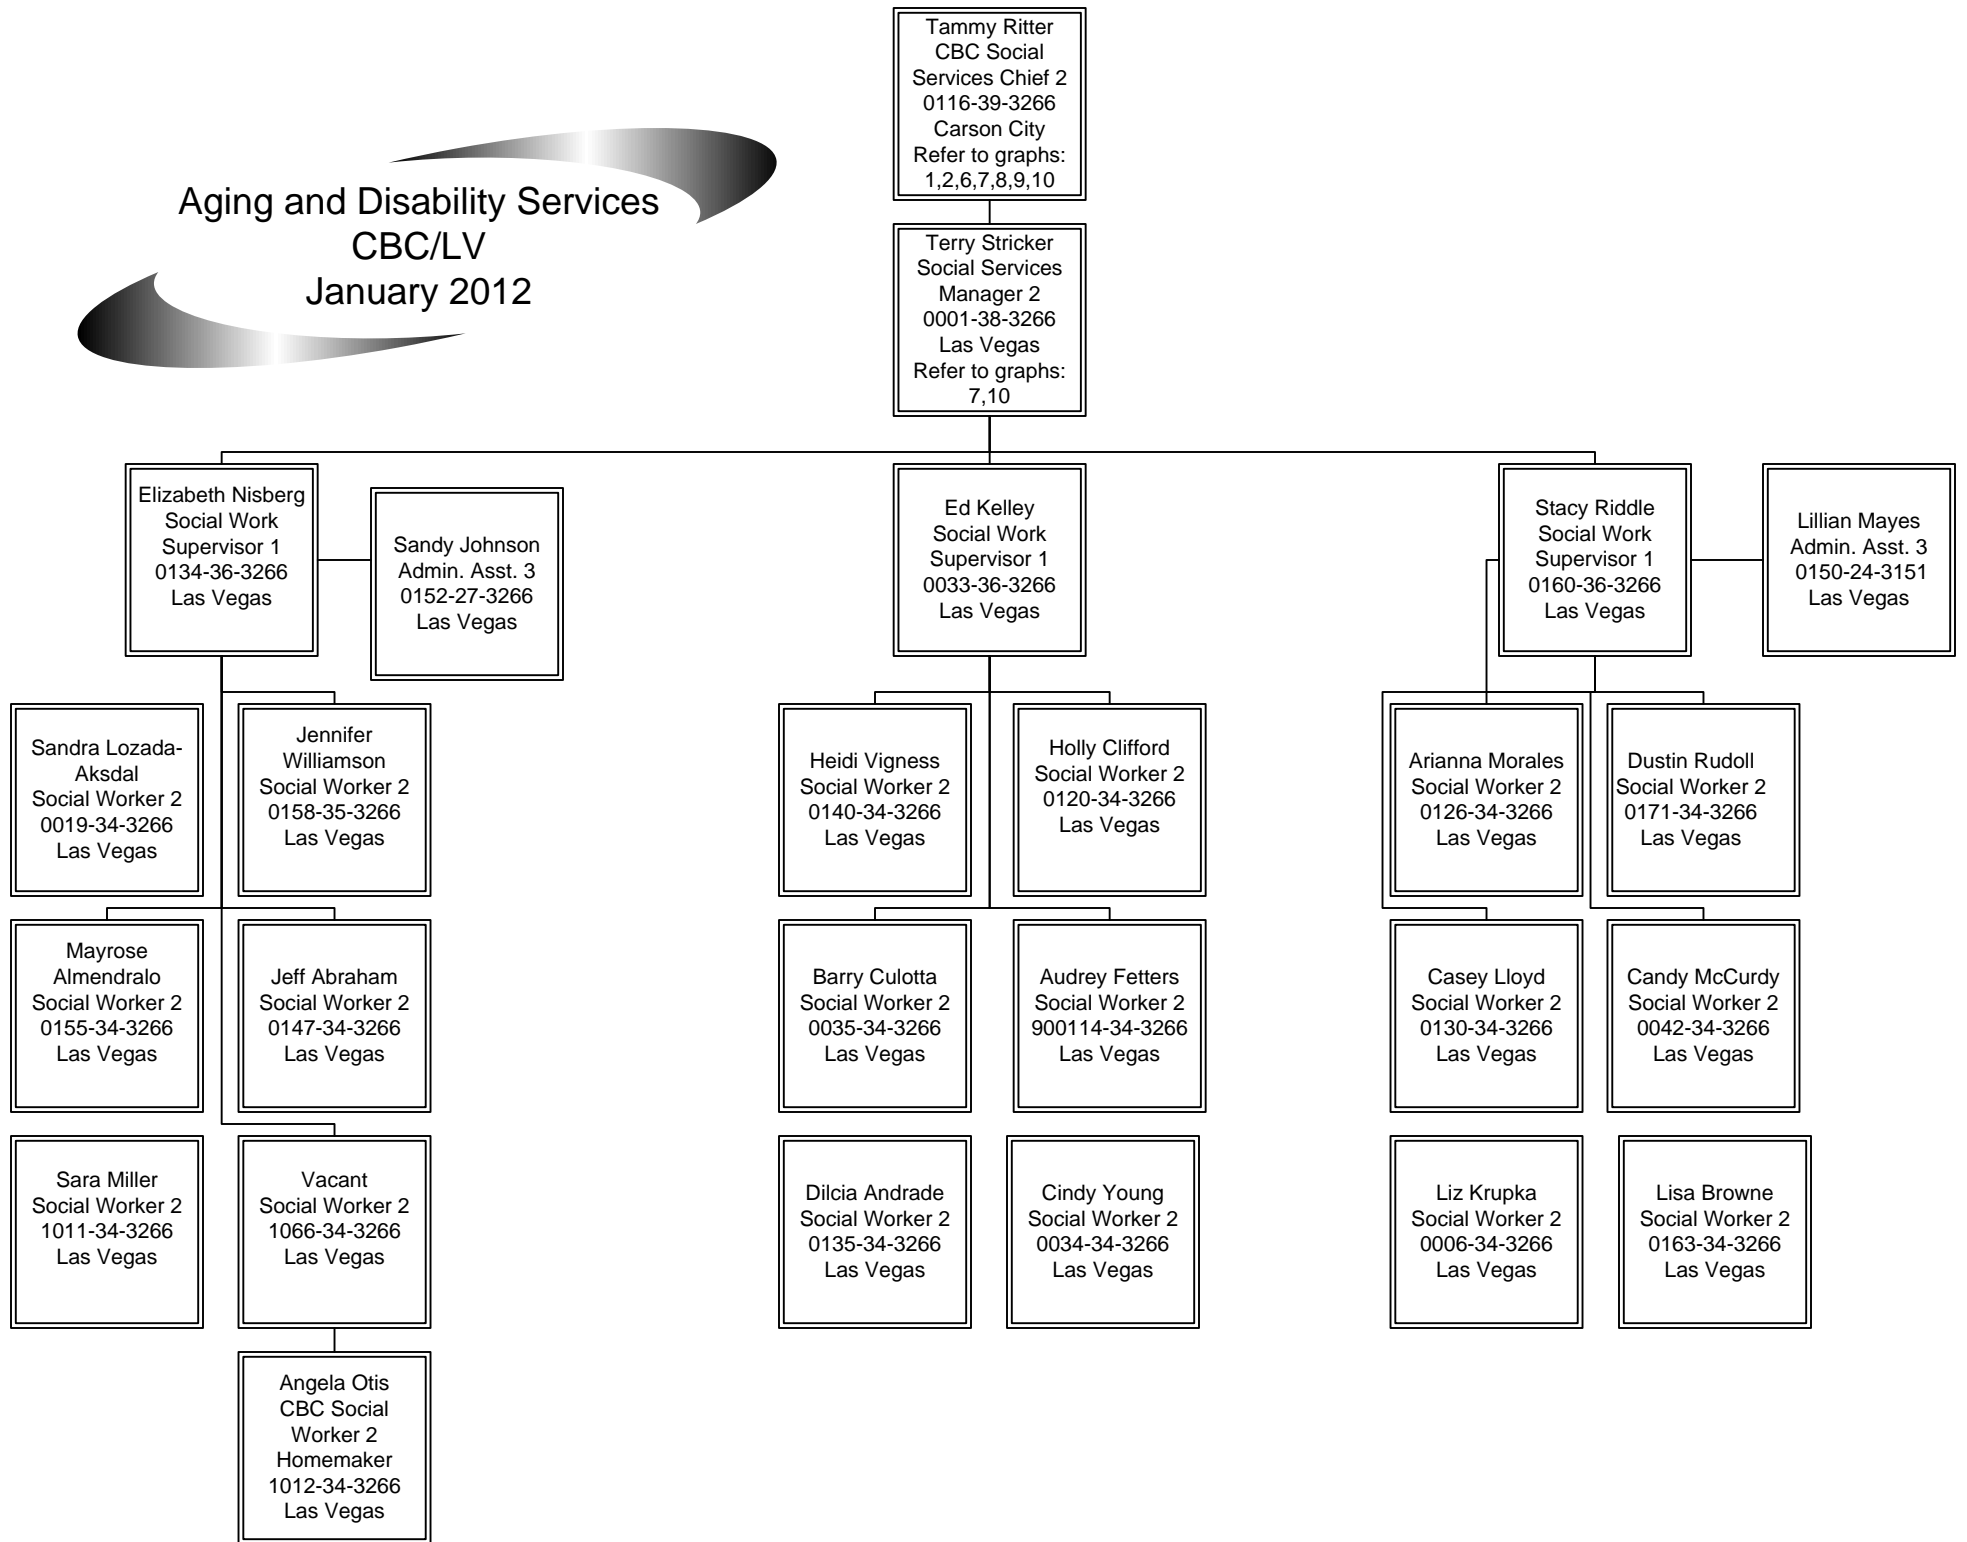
Aging and Disability Services
CBC/LV
January 2012

Tammy Ritter
CBC Social Services Chief 2
0116-39-3266
Carson City
Refer to graphs: 1,2,6,7,8,9,10

Terry Stricker
Social Services Manager 2
0001-38-3266
Las Vegas
Refer to graphs: 7,10

Elizabeth Nisberg
Social Work Supervisor 1
0134-36-3266
Las Vegas

Sandy Johnson
Admin. Asst. 3
0152-27-3266
Las Vegas

Ed Kelley
Social Work Supervisor 1
0033-36-3266
Las Vegas

Stacy Riddle
Social Work Supervisor 1
0160-36-3266
Las Vegas

Lillian Mayes
Admin. Asst. 3
0150-24-3151
Las Vegas

Sandra Lozada-Aksdal
Social Worker 2
0019-34-3266
Las Vegas

Jennifer Williamson
Social Worker 2
0158-35-3266
Las Vegas

Heidi Vigness
Social Worker 2
0140-34-3266
Las Vegas

Holly Clifford
Social Worker 2
0120-34-3266
Las Vegas

Arianna Morales
Social Worker 2
0126-34-3266
Las Vegas

Dustin Rudoll
Social Worker 2
0171-34-3266
Las Vegas

Mayrose Almendralo
Social Worker 2
0155-34-3266
Las Vegas

Jeff Abraham
Social Worker 2
0147-34-3266
Las Vegas

Barry Culotta
Social Worker 2
0035-34-3266
Las Vegas

Audrey Fetters
Social Worker 2
900114-34-3266
Las Vegas

Casey Lloyd
Social Worker 2
0130-34-3266
Las Vegas

Candy McCurdy
Social Worker 2
0042-34-3266
Las Vegas

Sara Miller
Social Worker 2
1011-34-3266
Las Vegas

Vacant
Social Worker 2
1066-34-3266
Las Vegas

Dilcia Andrade
Social Worker 2
0135-34-3266
Las Vegas

Cindy Young
Social Worker 2
0034-34-3266
Las Vegas

Liz Krupka
Social Worker 2
0006-34-3266
Las Vegas

Lisa Browne
Social Worker 2
0163-34-3266
Las Vegas

Angela Otis
CBC Social Worker 2
Homemaker
1012-34-3266
Las Vegas